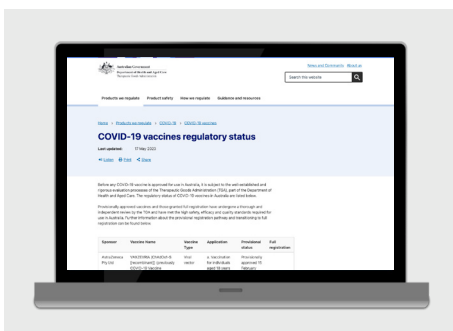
Australian Government
Department of Health and Aged Care
Therapeutic Goods Administration

News and Community  About us

Search the website

Products we regulate  Product safety  How we regulate  Guidance and resources

Home > Products we regulate > COVID-19 > COVID-19 vaccines

COVID-19 vaccines regulatory status

Last updated: 17 May 2022

Listen  Print  Share

Before any COVID-19 vaccine is approved for use in Australia, it is subject to the well established and rigorous evaluation processes of the Therapeutic Goods Administration (TGA), part of the Department of Health and Aged Care. The regulatory status of COVID-19 vaccines in Australia are listed below.

Provisionally approved vaccines and those granted full registration have undergone a thorough and independent review by the TGA and have met the high safety, efficacy and quality standards required for use in Australia. Further information about the provisional registration pathway and transitioning to full registration can be found below.

| Sponsor | Vaccine Name | Vaccine Type | Application | Provisional status | Full registration |
|---|---|---|---|---|---|
| AstraZeneca Pty Ltd | VAXZEVRIA (ChAdOx1-S [recombinant]) (previously COVID-19 Vaccine | Viral vector | a. Vaccination for individuals aged 18 years | Provisionally approved 15 February | |